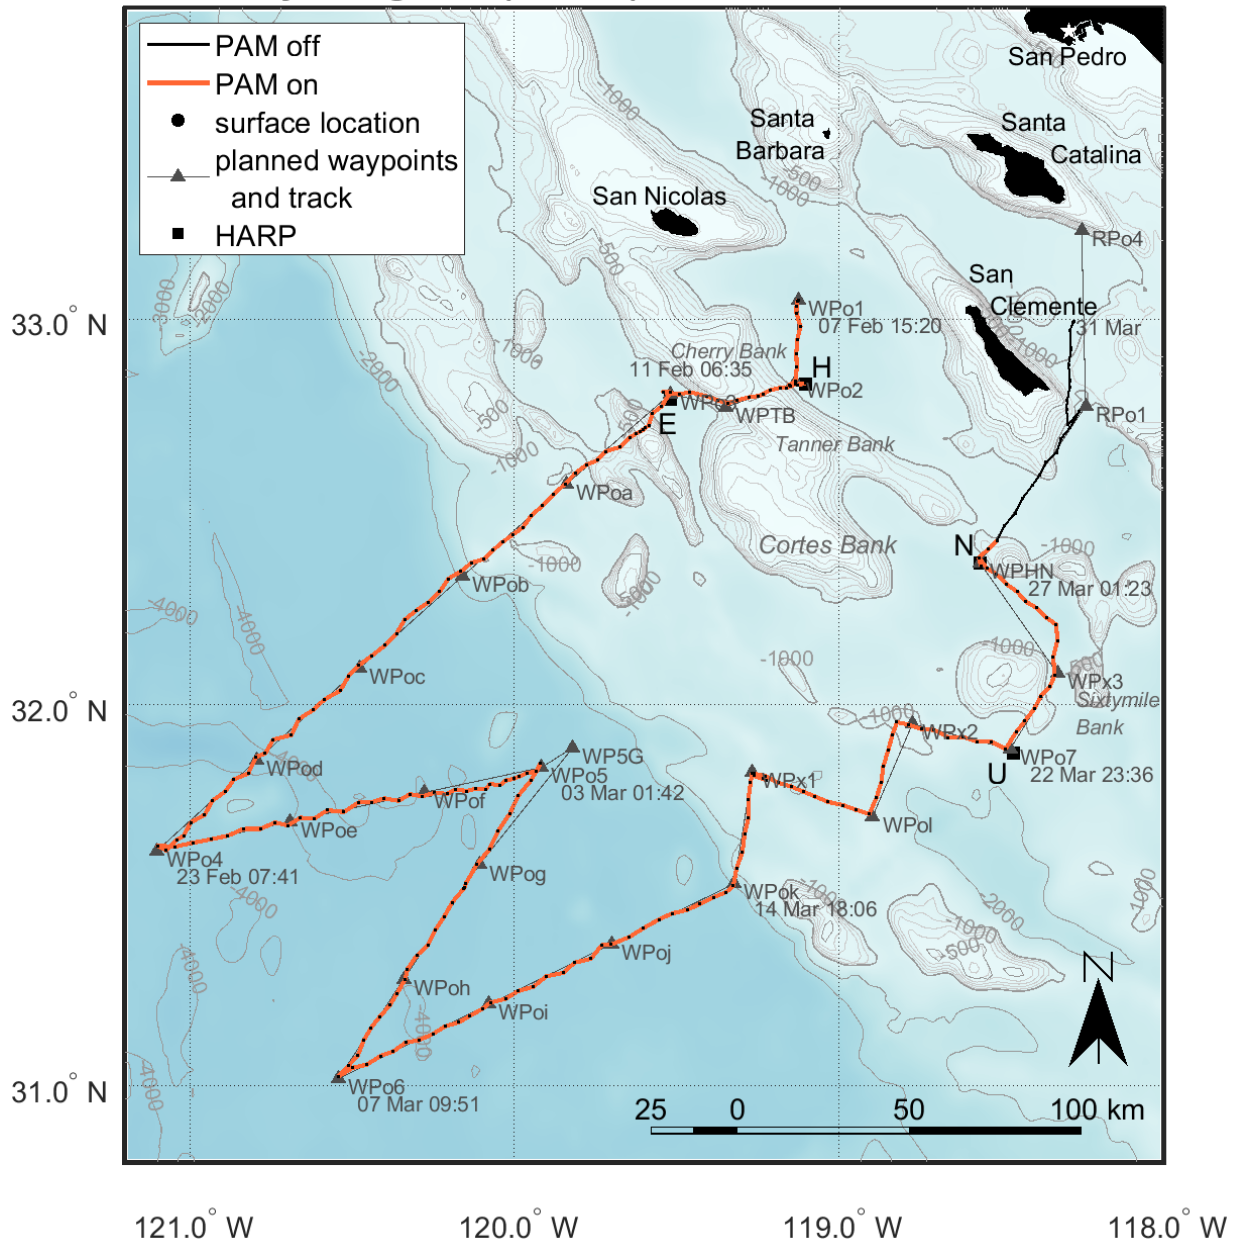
PAM off
PAM on
surface location
planned waypoints and track
HARP

San Pedro
Santa Barbara
Santa Catalina
San Nicolas
San Clemente
RPo4
WPo1
07 Feb 15:20
31 Mar
Cherry Bank
11 Feb 06:35
H
WPo2
WPo3
E
WPTB
Tanner Bank
RPo1
WPoa
Cortes Bank
N
WPHN
27 Mar 01:23
WPob
WPoc
WPx3
Sixtymile Bank
WPx2
WPo7
U
22 Mar 23:36
WPod
WP5G
WPo5
03 Mar 01:42
WPx1
WPof
WPoe
WPol
WPo4
23 Feb 07:41
WPog
WPok
14 Mar 18:06
WPoj
WPoh
WPoi
WPo6
07 Mar 09:51

1000
-500
1000
500
3000
2000
-2000
1000
500
-1000
-1000
-1000
-1000
4000
4000
-1000
-1000
-500
-1000
-1000
4000
4000
4000
4000
-1000
-2000
-1000
-500
-1000
4000

33.0° N
32.0° N
31.0° N

25 0 50 100 km

121.0° W
120.0° W
119.0° W
118.0° W